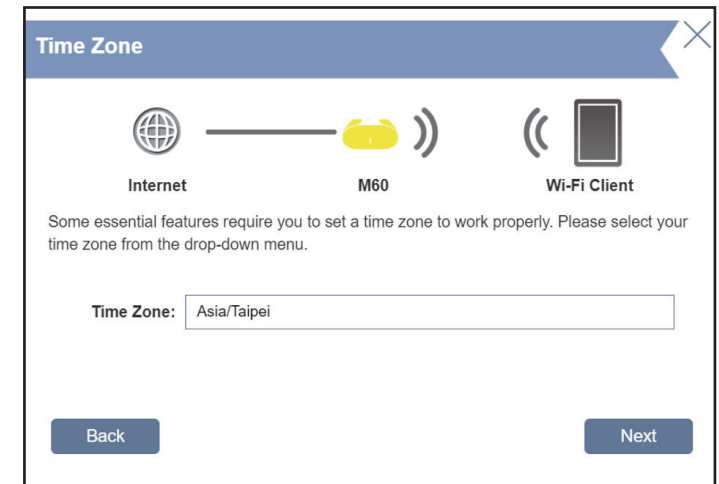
Time Zone

Internet M60 Wi-Fi Client

Some essential features require you to set a time zone to work properly. Please select your time zone from the drop-down menu.

Time Zone: Asia/Taipei

Back

Next